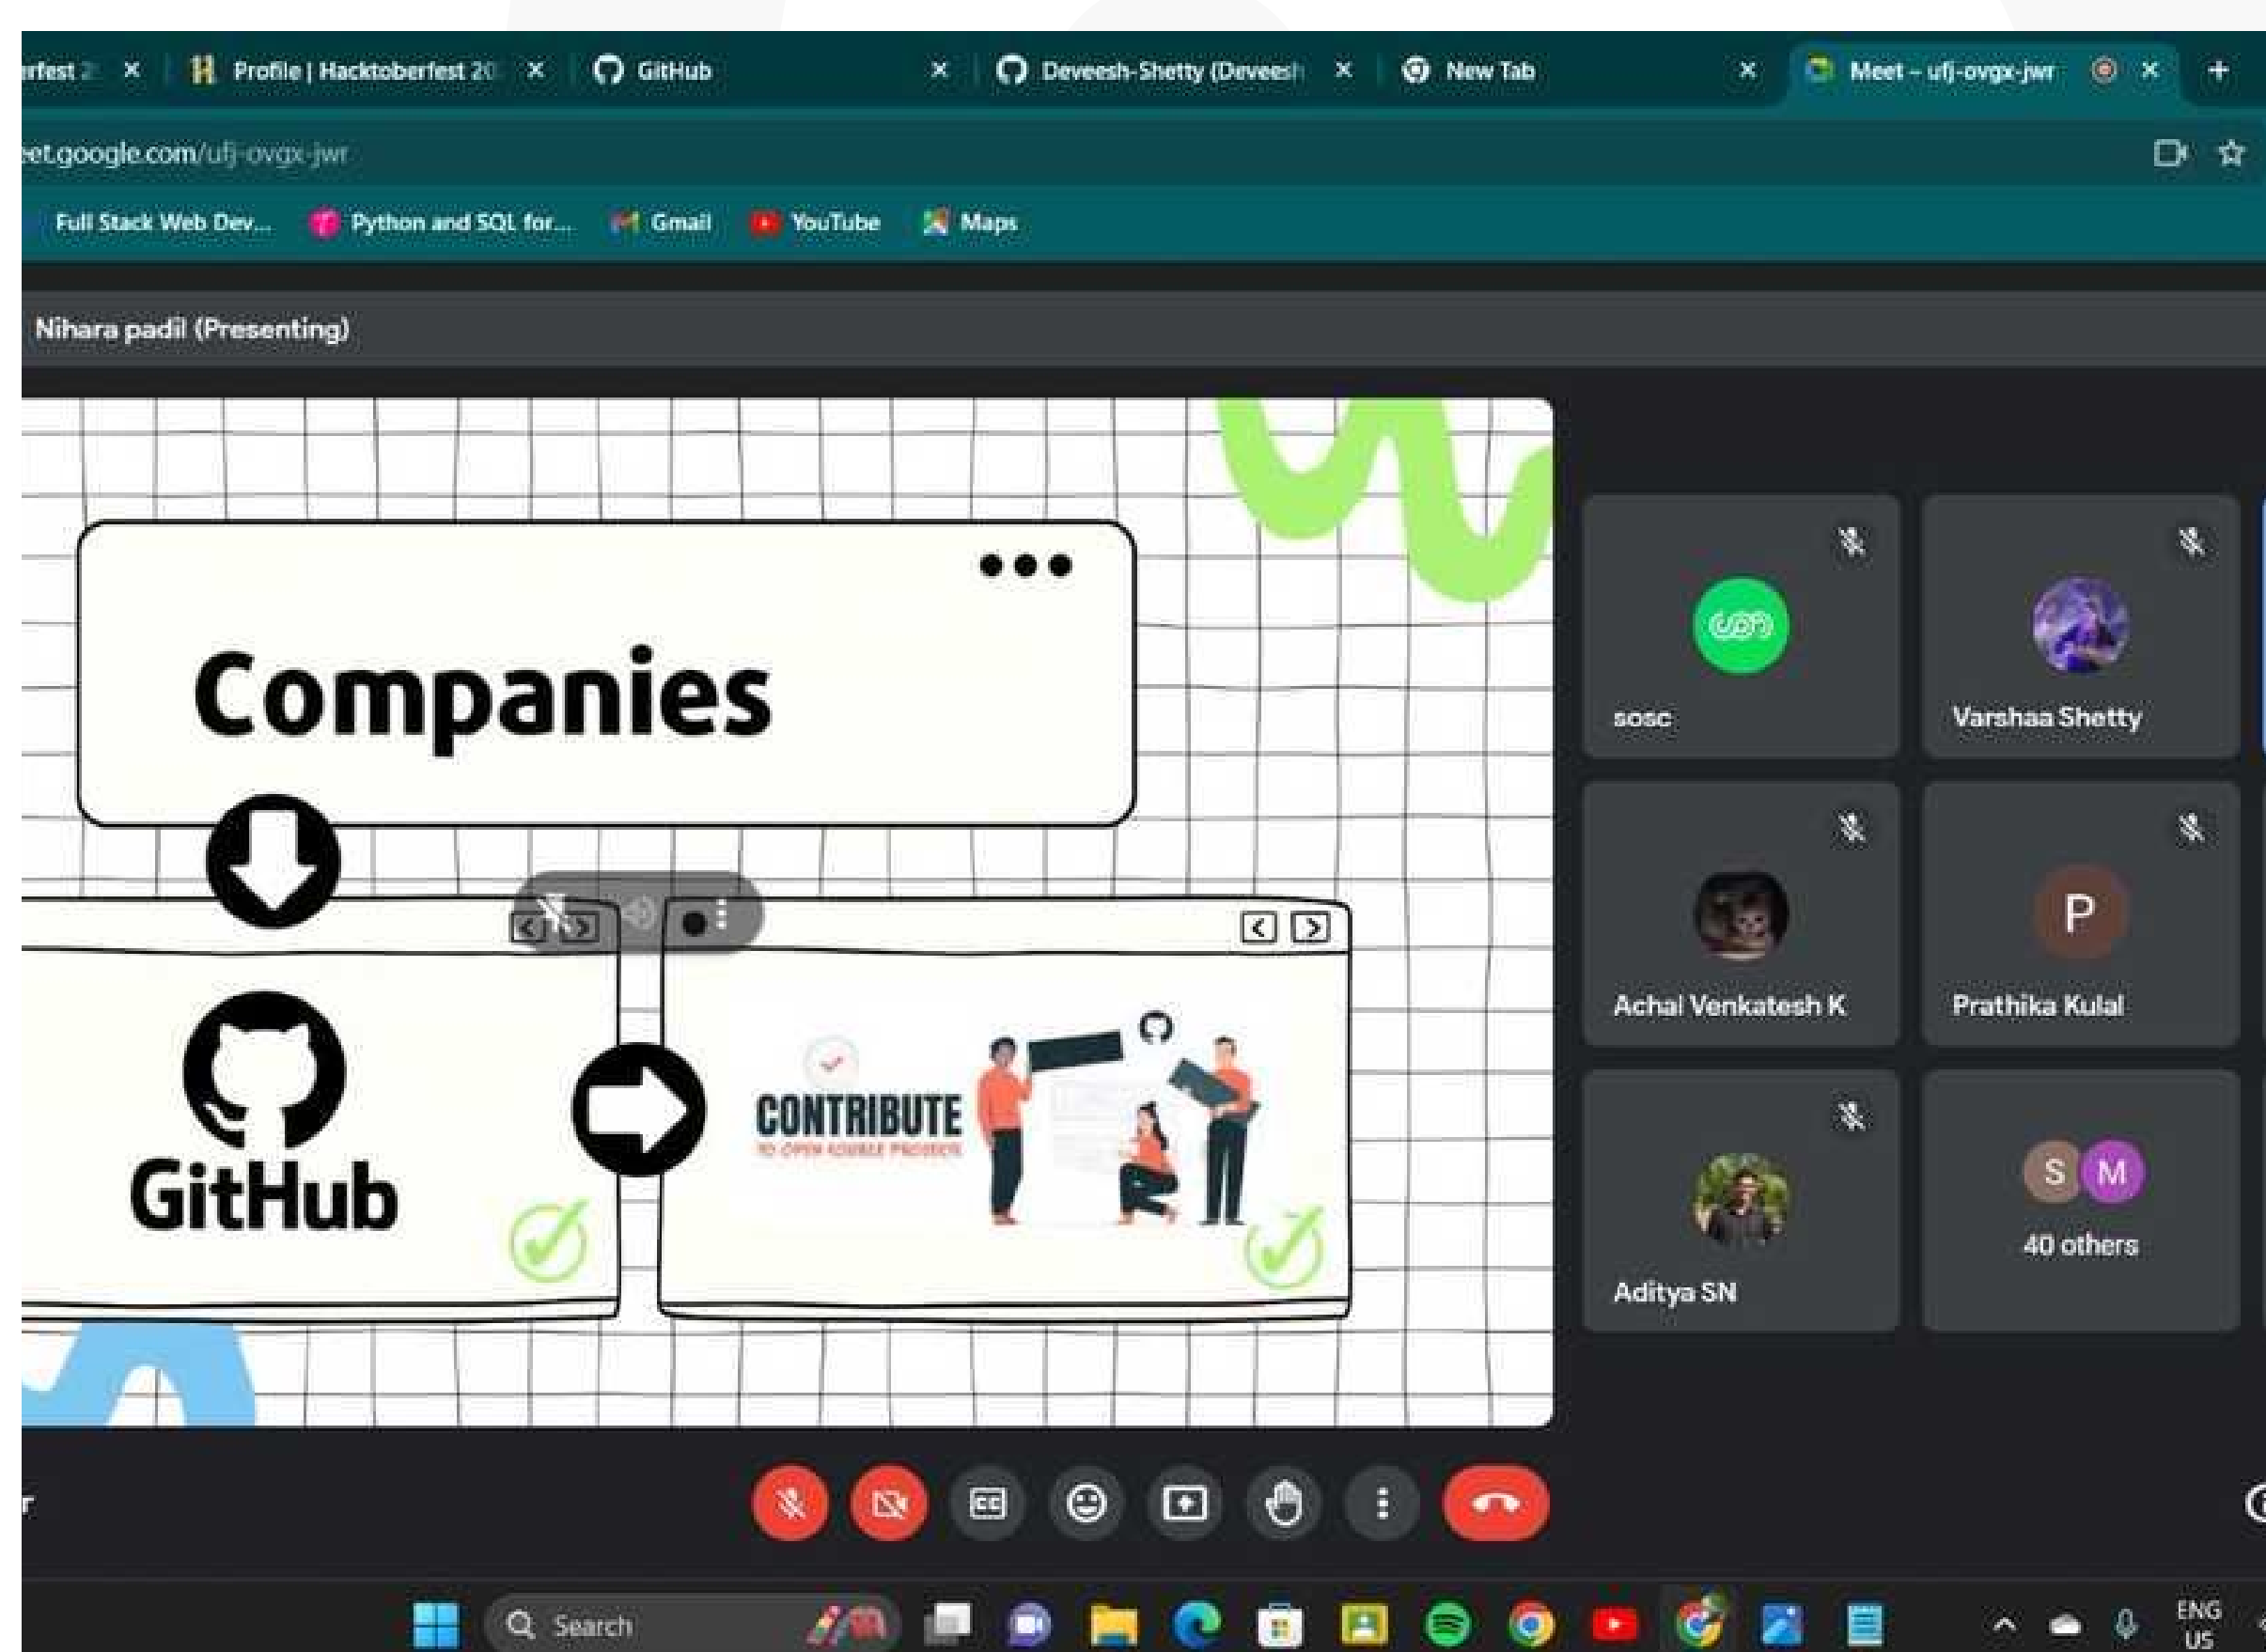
rfest 2 ×
Profile | Hacktoberfest 20 ×
GitHub ×
Deveesh-Shetty (Deveesh ×
New Tab ×
Meet – ufj-ovgx-jwr ×
+

eet.google.com/ufj-ovgx-jwr

Full Stack Web Dev...
Python and SQL for...
Gmail
YouTube
Maps

Nihara padil (Presenting)

Companies

GitHub

CONTRIBUTE
TO OPEN SOURCE PROJECTS

sosc
Varshaa Shetty
Achal Venkatesh K
P
Prathika Kulal
Aditya SN
S M
40 others

Search
ENG
US